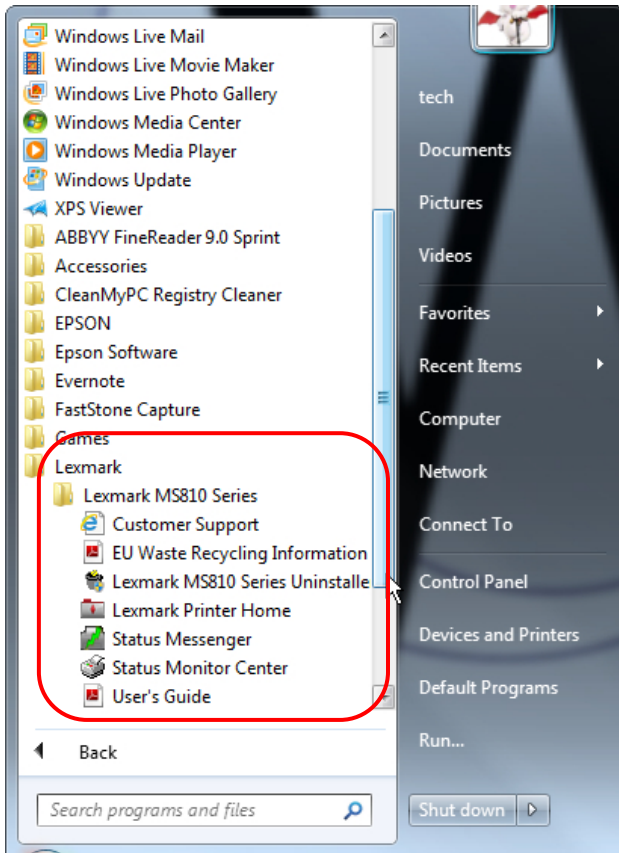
Windows Live Mail
Windows Live Movie Maker
Windows Live Photo Gallery
Windows Media Center
Windows Media Player
Windows Update
XPS Viewer
ABBYY FineReader 9.0 Sprint
Accessories
CleanMyPC Registry Cleaner
EPSON
Epson Software
Evernote
FastStone Capture
Games
Lexmark
Lexmark MS810 Series
Customer Support
EU Waste Recycling Information
Lexmark MS810 Series Uninstalle
Lexmark Printer Home
Status Messenger
Status Monitor Center
User's Guide

Back

Search programs and files

tech
Documents
Pictures
Videos
Favorites
Recent Items
Computer
Network
Connect To
Control Panel
Devices and Printers
Default Programs
Run...
Shut down